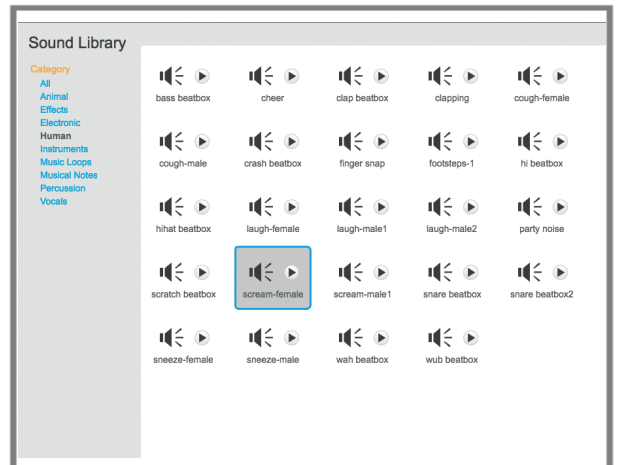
Sound Library

Category
All
Animal
Effects
Electronic
Human
Instruments
Music Loops
Musical Notes
Percussion
Vocals

bass beatbox
cheer
clap beatbox
clapping
cough-female
cough-male
crash beatbox
finger snap
footsteps-1
hi beatbox
hihat beatbox
laugh-female
laugh-male1
laugh-male2
party noise
scratch beatbox
scream-female
scream-male1
snare beatbox
snare beatbox2
sneeze-female
sneeze-male
wah beatbox
wub beatbox